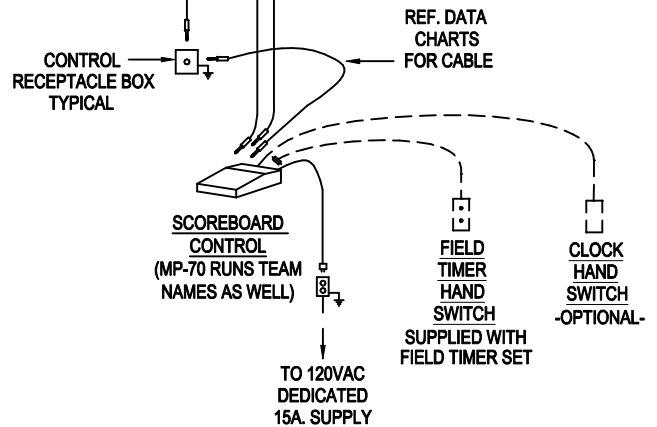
REF. DATA CHARTS FOR CABLE

CONTROL RECEPTACLE BOX TYPICAL

SCOREBOARD CONTROL (MP-70 RUNS TEAM NAMES AS WELL)

FIELD TIMER HAND SWITCH SUPPLIED WITH FIELD TIMER SET

CLOCK HAND SWITCH -OPTIONAL-

TO 120VAC DEDICATED 15A. SUPPLY